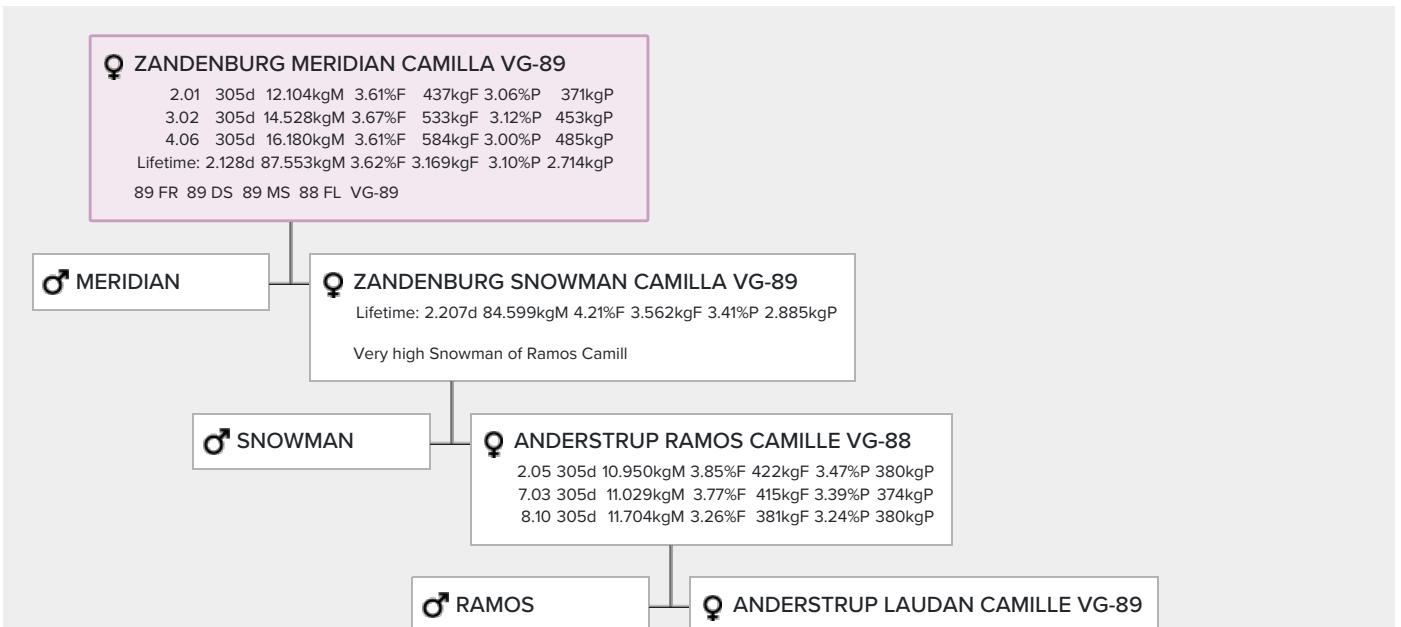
♀ ZANDENBURG MERIDIAN CAMILLA VG-89

2.01 305d 12.104kgM 3.61%F 437kgF 3.06%P 371kgP
3.02 305d 14.528kgM 3.67%F 533kgF 3.12%P 453kgP
4.06 305d 16.180kgM 3.61%F 584kgF 3.00%P 485kgP
Lifetime: 2.128d 87.553kgM 3.62%F 3.169kgF 3.10%P 2.714kgP

89 FR 89 DS 89 MS 88 FL VG-89

♂ MERIDIAN

♀ ZANDENBURG SNOWMAN CAMILLA VG-89

Lifetime: 2.207d 84.599kgM 4.21%F 3.562kgF 3.41%P 2.885kgP

Very high Snowman of Ramos Camill

♂ SNOWMAN

♀ ANDERSTRUP RAMOS CAMILLE VG-88

2.05 305d 10.950kgM 3.85%F 422kgF 3.47%P 380kgP
7.03 305d 11.029kgM 3.77%F 415kgF 3.39%P 374kgP
8.10 305d 11.704kgM 3.26%F 381kgF 3.24%P 380kgP

♂ RAMOS

♀ ANDERSTRUP LAUDAN CAMILLE VG-89